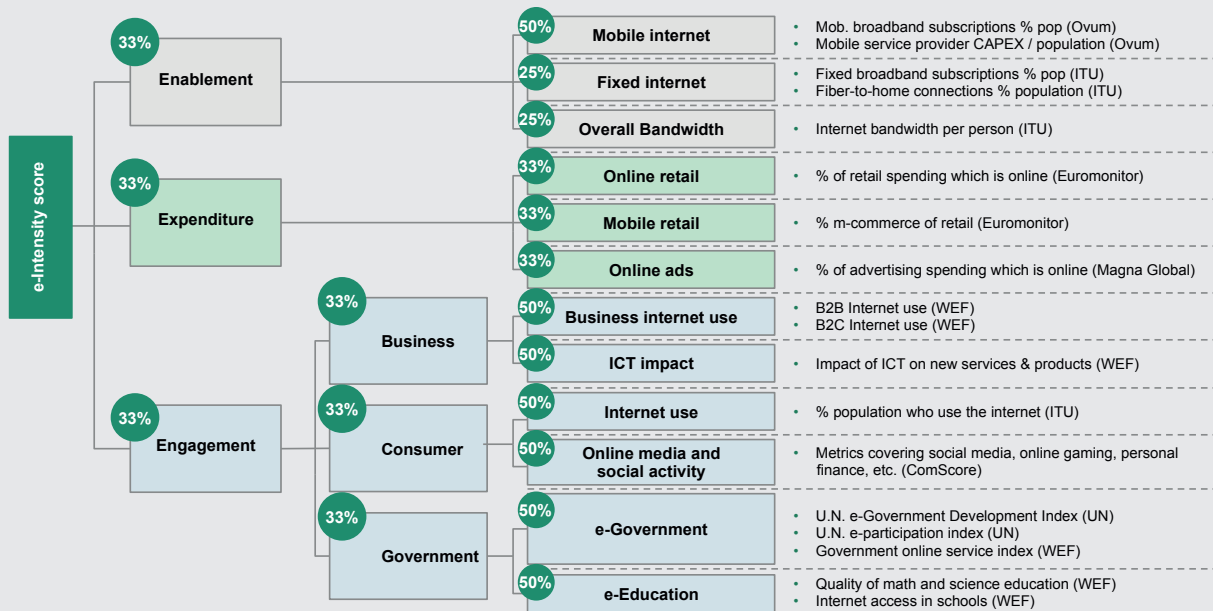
e-Intensity score

33%
Enablement

33%
Expenditure

33%
Engagement

33%
Business

33%
Consumer

33%
Government

50%
Mobile internet
• Mob. broadband subscriptions % pop (Ovum)
• Mobile service provider CAPEX / population (Ovum)

25%
Fixed internet
• Fixed broadband subscriptions % pop (ITU)
• Fiber-to-home connections % population (ITU)

25%
Overall Bandwidth
• Internet bandwidth per person (ITU)

33%
Online retail
• % of retail spending which is online (Euromonitor)

33%
Mobile retail
• % m-commerce of retail (Euromonitor)

33%
Online ads
• % of advertising spending which is online (Magna Global)

50%
Business internet use
• B2B Internet use (WEF)
• B2C Internet use (WEF)

50%
ICT impact
• Impact of ICT on new services & products (WEF)

50%
Internet use
• % population who use the internet (ITU)

50%
Online media and social activity
• Metrics covering social media, online gaming, personal finance, etc. (ComScore)

50%
e-Government
• U.N. e-Government Development Index (UN)
• U.N. e-participation index (UN)
• Government online service index (WEF)

50%
e-Education
• Quality of math and science education (WEF)
• Internet access in schools (WEF)